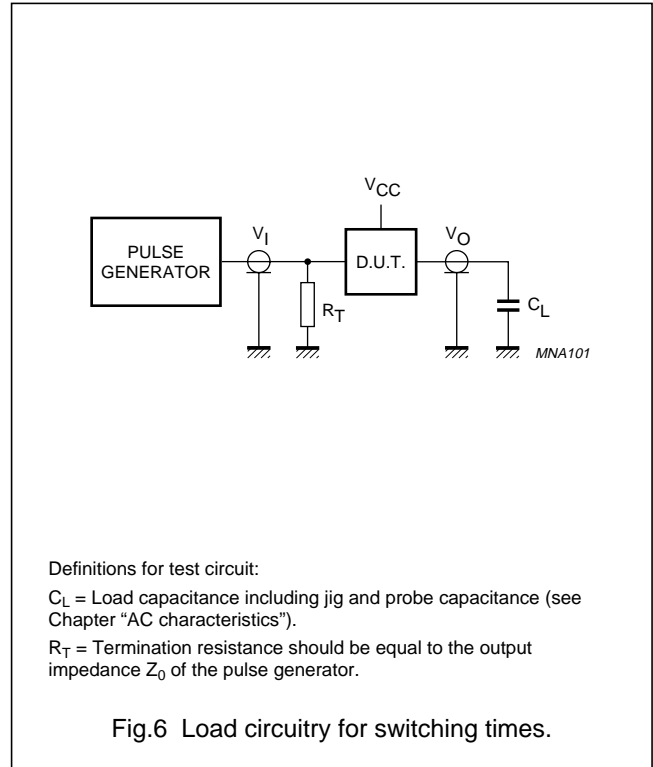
$V_{CC}$

PULSE GENERATOR

$V_I$

D.U.T.

$V_O$

$R_T$

$C_L$

MNA101

Definitions for test circuit:

$C_L$ = Load capacitance including jig and probe capacitance (see Chapter "AC characteristics").

$R_T$ = Termination resistance should be equal to the output impedance $Z_0$ of the pulse generator.

Fig.6 Load circuitry for switching times.